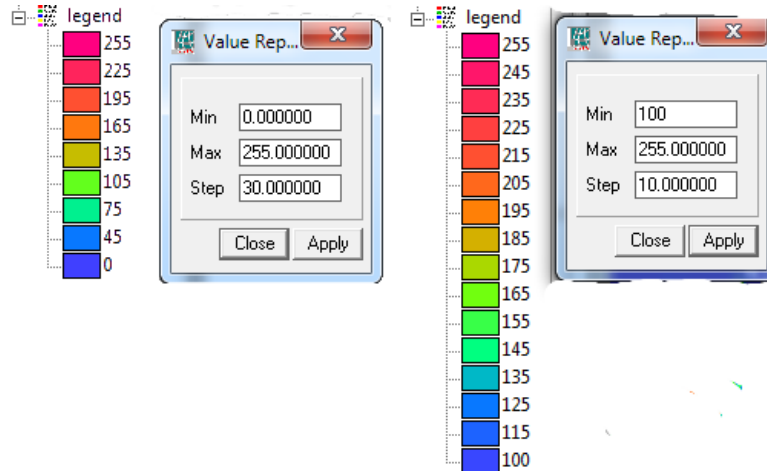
legend
255
225
195
165
135
105
75
45
0

Value Rep...
Min 0.000000
Max 255.000000
Step 30.000000
Close Apply

legend
255
245
235
225
215
205
195
185
175
165
155
145
135
125
115
100

Value Rep...
Min 100
Max 255.000000
Step 10.000000
Close Apply